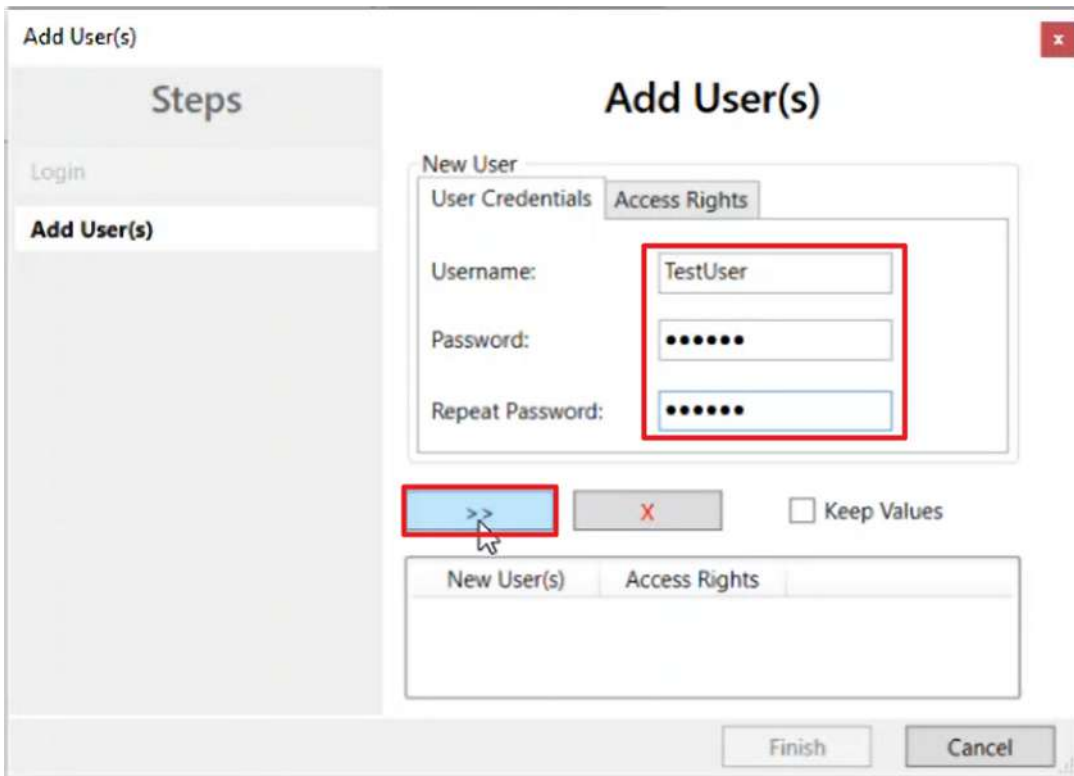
Add User(s)

x

Steps

Login

Add User(s)

Add User(s)

New User

User Credentials

Access Rights

Username:

TestUser

Password:

••••••

Repeat Password:

••••••

>>

X

Keep Values

| New User(s) | Access Rights |
|---|---|

Finish

Cancel